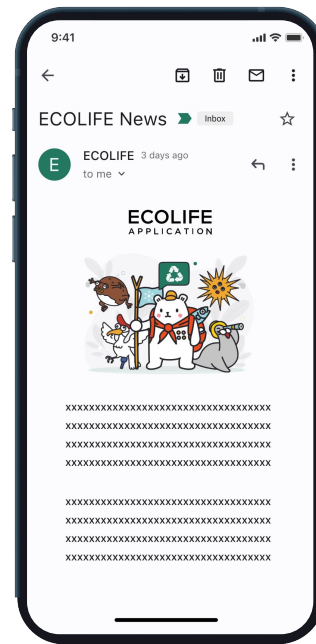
9:41

ECOLIFE News Inbox

E ECOLIFE 3 days ago
to me

ECOLIFE
APPLICATION

xxxxxxxxxxxxxxxxxxxxxxxxxxxxxxxxxxxxxxx
xxxxxxxxxxxxxxxxxxxxxxxxxxxxxxxxxxxxxxx
xxxxxxxxxxxxxxxxxxxxxxxxxxxxxxxxxxxxxxx
xxxxxxxxxxxxxxxxxxxxxxxxxxxxxxxxxxxxxxx

xxxxxxxxxxxxxxxxxxxxxxxxxxxxxxxxxxxxxxx
xxxxxxxxxxxxxxxxxxxxxxxxxxxxxxxxxxxxxxx
xxxxxxxxxxxxxxxxxxxxxxxxxxxxxxxxxxxxxxx
xxxxxxxxxxxxxxxxxxxxxxxxxxxxxxxxxxxxxxx